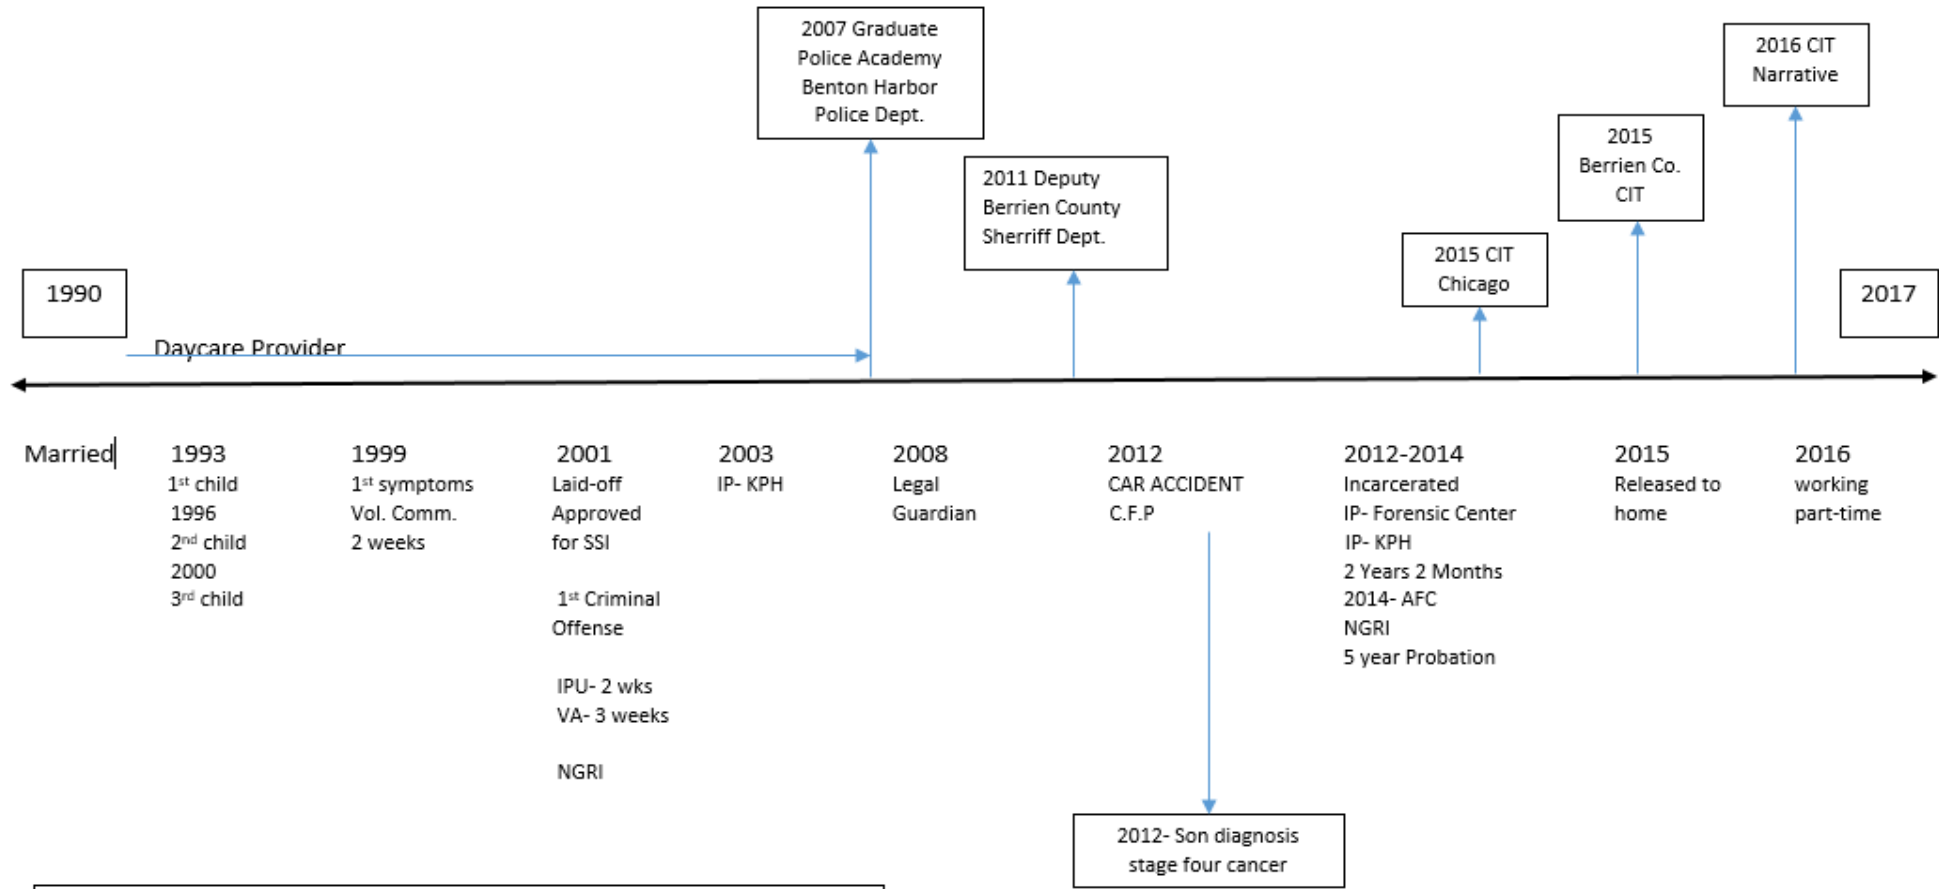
2007 Graduate Police Academy Benton Harbor Police Dept.

2016 CIT Narrative

2015 Berrien Co. CIT

2011 Deputy Berrien County Sherriff Dept.

2015 CIT Chicago

1990

2017

Daycare Provider

Married

1993
1st child
1996
2nd child
2000
3rd child

1999
1st symptoms
Vol. Comm.
2 weeks

2001
Laid-off
Approved for SSI

1st Criminal Offense

IPU- 2 wks
VA- 3 weeks

NGRI

2003
IP- KPH

2008
Legal Guardian

2012
CAR ACCIDENT
C.F.P

2012-2014
Incarcerated
IP- Forensic Center
IP- KPH
2 Years 2 Months
2014- AFC
NGRI
5 year Probation

2015
Released to home

2016
working part-time

2012- Son diagnosis stage four cancer